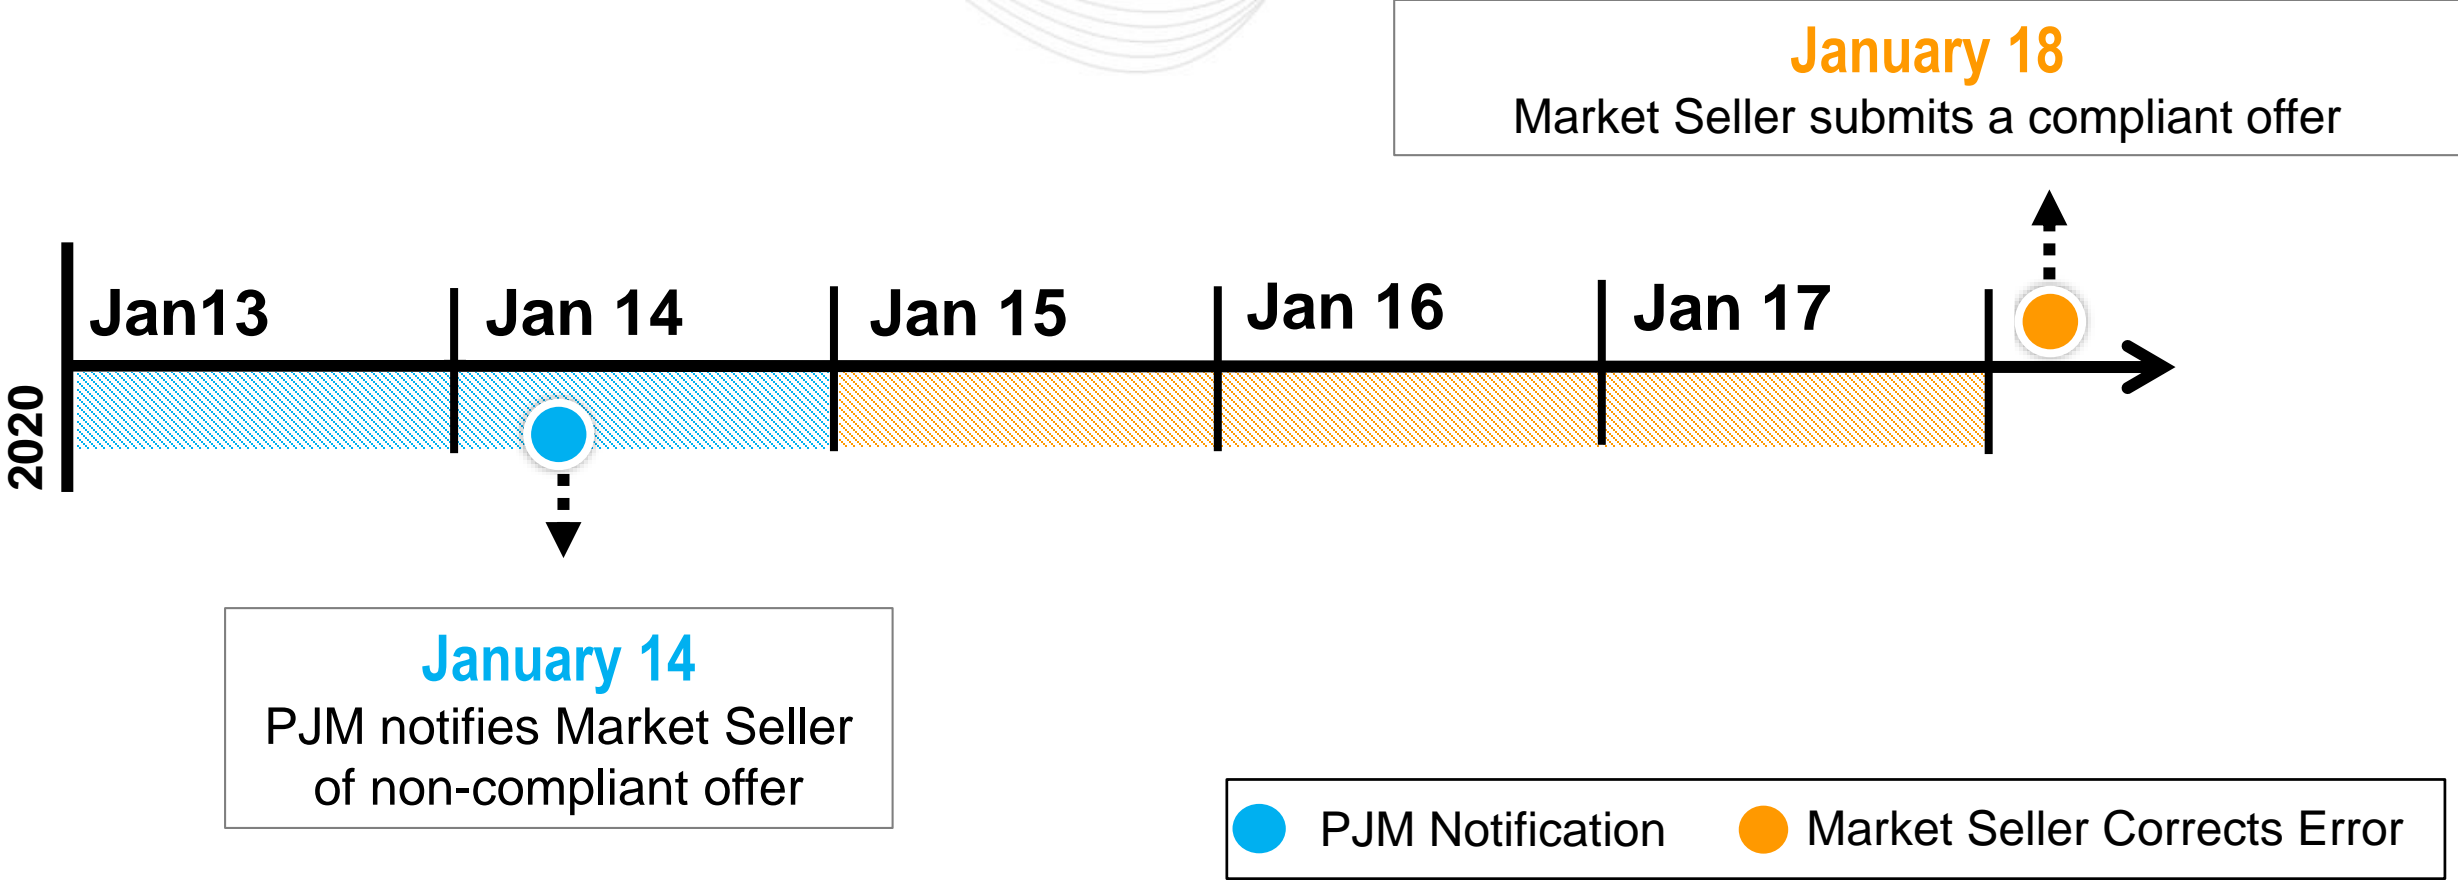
January 18
Market Seller submits a compliant offer

2020

Jan13 Jan 14 Jan 15 Jan 16 Jan 17

January 14
PJM notifies Market Seller of non-compliant offer

PJM Notification Market Seller Corrects Error